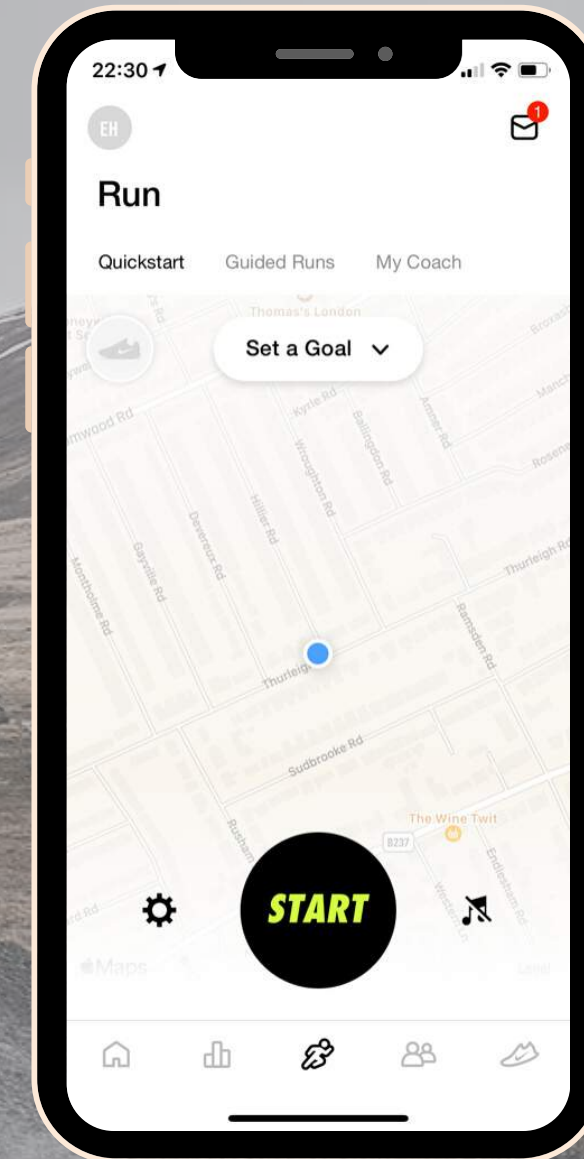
22:30

EH

1

Run

Quickstart Guided Runs My Coach

Thomas's London

Set a Goal

Kyrle Rd

Ballingdon Rd

Wroughton Rd

Hillier Rd

Devereux Rd

Gayville Rd

Montholme Rd

Thurleigh Rd

Ramsden Rd

Thurleigh

Sudbrooke Rd

The Wine Twit

B237

Endlesham Rd

START

Maps